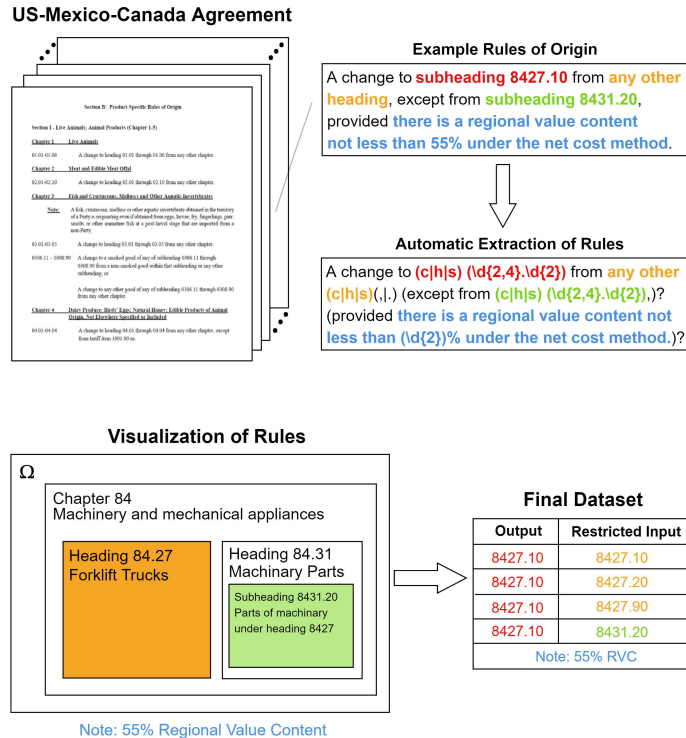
US-Mexico-Canada Agreement

Section B: Product-Specific Rules of Origin

Section I - Live Animals; Animal Products (Chapter 1-5)

Chapter 1 Live Animals

01.01-01.06 A change to heading 01.01 through 01.06 from any other chapter.

Chapter 2 Meat and Edible Meat Offal

02.01-02.10 A change to heading 02.01 through 02.10 from any other chapter.

Chapter 3 Fish and Crustaceans, Molluscs and Other Aquatic Invertebrates

Note: A fish, crustacean, mollusc or other aquatic invertebrate obtained in the territory of a Party is originating even if obtained from eggs, larvae, fry, fingerlings, parr, smolts or other immature fish at a post-larval stage that are imported from a non-Party.

03.01-03.05 A change to heading 03.01 through 03.05 from any other chapter.

0306.11 – 0308.90 A change to a smoked good of any of subheading 0306.11 through 0308.90 from a non-smoked good within that subheading or any other subheading; or

A change to any other good of any of subheading 0306.11 through 0308.90 from any other chapter.

Chapter 4 Dairy Produce; Birds' Eggs; Natural Honey; Edible Products of Animal Origin, Not Elsewhere Specified or Included

04.01-04.04 A change to heading 04.01 through 04.04 from any other chapter, except from tariff item 1901.90.aa.

Example Rules of Origin

A change to subheading 8427.10 from any other heading, except from subheading 8431.20, provided there is a regional value content not less than 55% under the net cost method.

Automatic Extraction of Rules

A change to (c|h|s) (\d{2,4}.\d{2}) from any other (c|h|s)(,|.) (except from (c|h|s) (\d{2,4}.\d{2}),)? (provided there is a regional value content not less than (\d{2})% under the net cost method.)?

Visualization of Rules

Ω

Chapter 84
Machinery and mechanical appliances

Heading 84.27
Forklift Trucks

Heading 84.31
Machinary Parts

Subheading 8431.20
Parts of machinary under heading 8427

Note: 55% Regional Value Content

Final Dataset

| Output | Restricted Input |
|---|---|
| 8427.10 | 8427.10 |
| 8427.10 | 8427.20 |
| 8427.10 | 8427.90 |
| 8427.10 | 8431.20 |

Note: 55% RVC